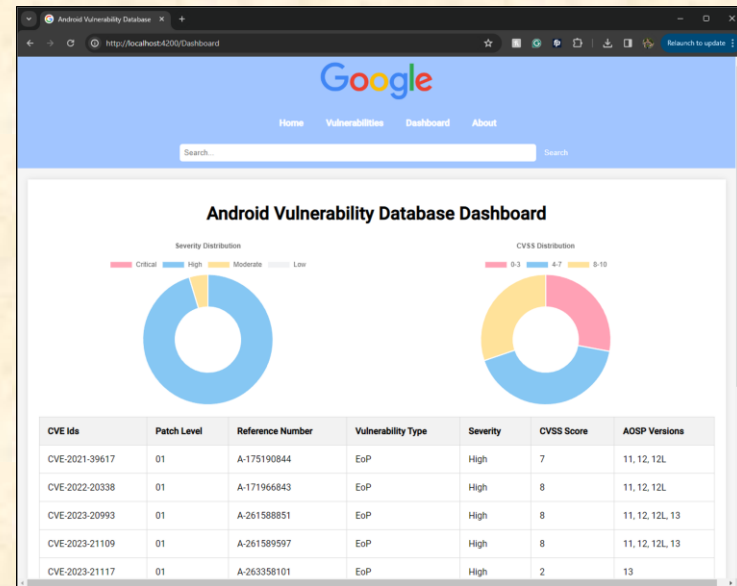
Android Vulnerability Database ×

http://localhost:4200/Dashboard

Relaunch to update

Google

Home Vulnerabilities Dashboard About

Search...

Search

Android Vulnerability Database Dashboard

Severity Distribution

Critical High Moderate Low

CVSS Distribution

0-3 4-7 8-10

| CVE Ids | Patch Level | Reference Number | Vulnerability Type | Severity | CVSS Score | AOSP Versions |
|---|---|---|---|---|---|---|
| CVE-2021-39617 | 01 | A-175190844 | EoP | High | 7 | 11, 12, 12L |
| CVE-2022-20338 | 01 | A-171966843 | EoP | High | 8 | 11, 12, 12L |
| CVE-2023-20993 | 01 | A-261588851 | EoP | High | 8 | 11, 12, 12L, 13 |
| CVE-2023-21109 | 01 | A-261589597 | EoP | High | 8 | 11, 12, 12L, 13 |
| CVE-2023-21117 | 01 | A-263358101 | EoP | High | 2 | 13 |